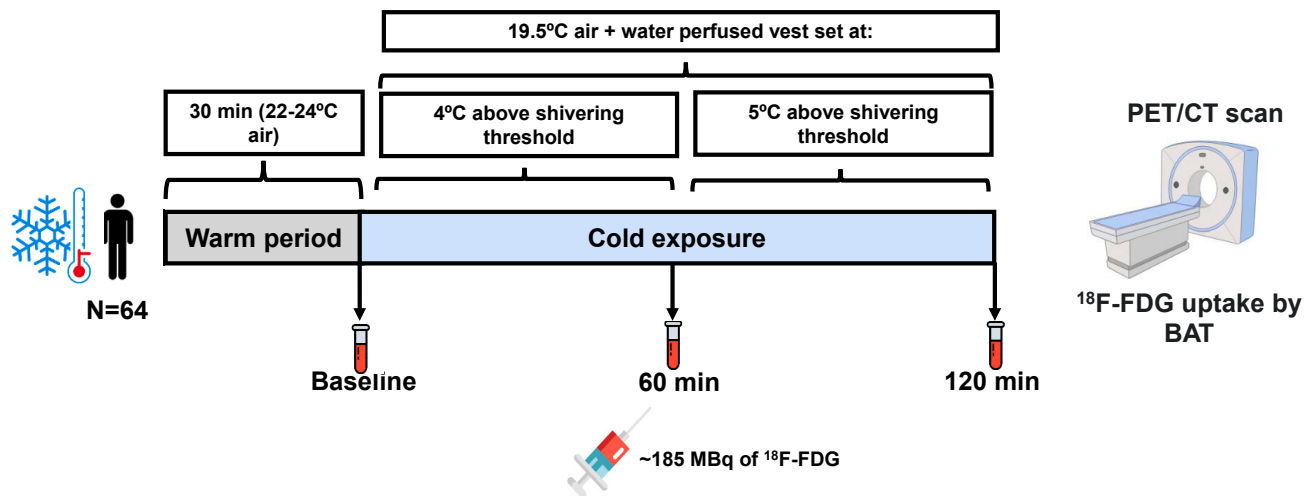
19.5ºC air + water perfused vest set at:

30 min (22-24ºC air)

4ºC above shivering threshold

5ºC above shivering threshold

PET/CT scan

Warm period

Cold exposure

N=64

$^{18}$F-FDG uptake by BAT

Baseline

60 min

120 min

~185 MBq of $^{18}$F-FDG